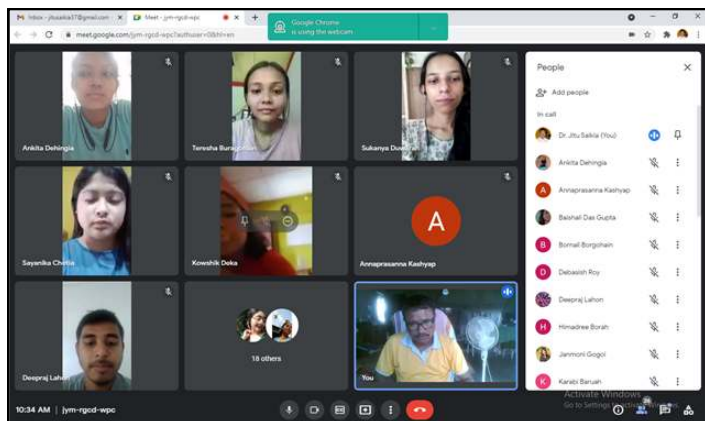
M Inbox - jitusaikia37@gmail.com ×
Meet - jym-rgcd-wpc ×
meet.google.com/jym-rgcd-wpc?authuser=0&hl=en
Google Chrome is using the webcam

Ankita Dehingia
Teresha Buragohain
Sukanya Duarah
Sayanika Chetia
Kowshik Deka
A
Annaprasanna Kashyap
Deepraj Lahon
18 others
You

People
Add people
In call
Dr. Jitu Saikia (You)
Ankita Dehingia
A Annaprasanna Kashyap
Baishali Das Gupta
B Bornali Borgohain
D Debasish Roy
Deepraj Lahon
H Himadree Borah
Janmoni Gogoi
K Karabi Baruah

10:34 AM | jym-rgcd-wpc
Activate Windows
Go to Settings to activate Windows.